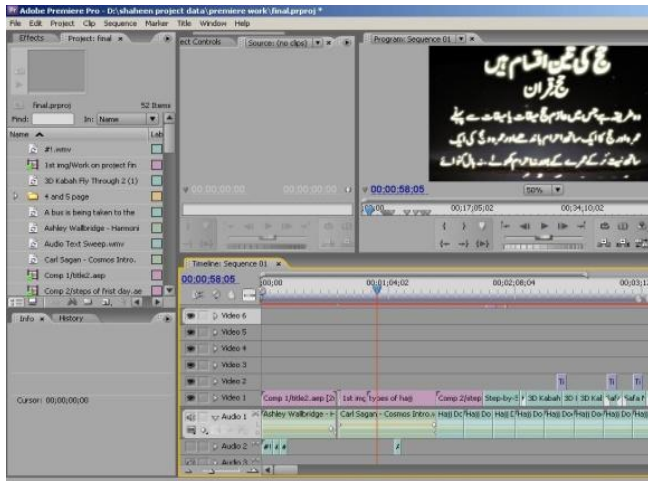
Adobe Premiere Pro - D:\shaheen project data\premiere work\final.prproj *

File Edit Project Clip Sequence Marker Title Window Help

Effects Project: final ×

ect Controls Source: (no clips) ×

Program: Sequence 01 ×

حج کی تین اقسام ہیں
حج قران

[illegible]

final.prproj 52 Items

Find: In: Name

Name Lab

#1.wmv

1st img/Work on project fin

3D Kabah Fly Through 2 (1)

4 and 5 page

A bus is being taken to the

Ashley Wallbridge - Harmoni

Audio Text Sweep.wmv

Carl Sagan - Cosmos Intro.

Comp 1/title2.aep

Comp 2/steps of hajj day.ae

00;00;00;00 00;00;00;00

00;00;58;05

50%

00;17;05;02 00;34;10;02

Timeline: Sequence 01 ×

00;00;58;05

00;00 00;01;04;02 00;02;08;04 00;03;1

Info × History

Video 6

Video 5

Video 4

Video 3

Video 2

Video 1

Cursor: 00;00;00;00

Comp 1/title2.aep [2 1st img Types of hajj Comp 2/step Step-by-S 3D Kabah 3D I 3D Kat Saf Safa

Audio 1

Ashley Wallbridge - Carl Sagan - Cosmos Intro. Hajj Do Hajj Do Hajj D Hajj Do Hajj Do Hajj Do Hajj Do Hajj D

Audio 2

Audio 3